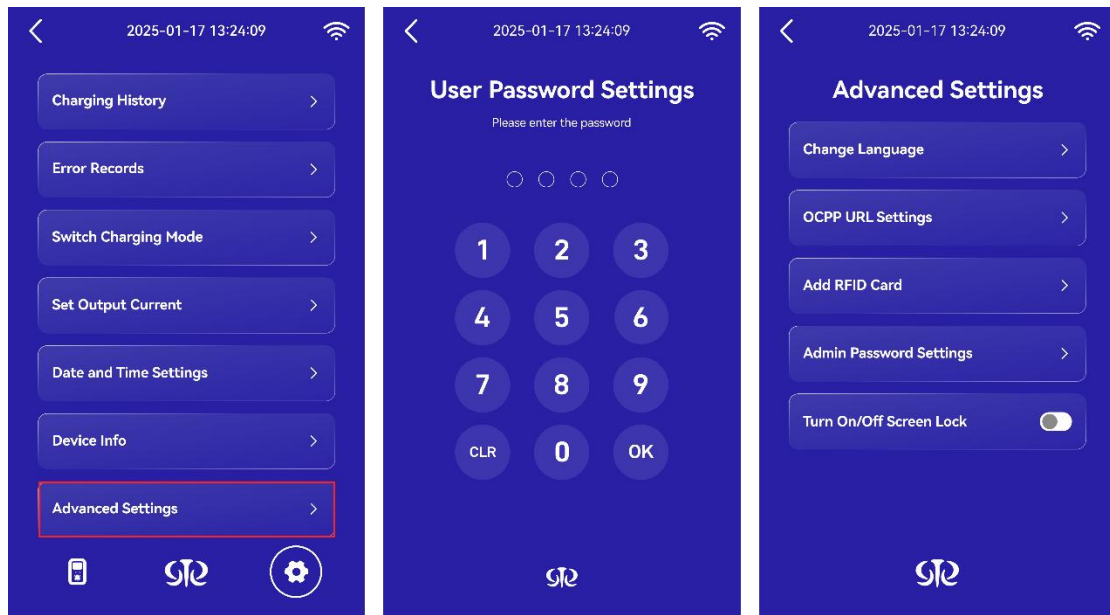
2025-01-17 13:24:09

Charging History

Error Records

Switch Charging Mode

Set Output Current

Date and Time Settings

Device Info

Advanced Settings

2025-01-17 13:24:09

User Password Settings

Please enter the password

1 2 3
4 5 6
7 8 9
CLR 0 OK

2025-01-17 13:24:09

Advanced Settings

Change Language

OCPP URL Settings

Add RFID Card

Admin Password Settings

Turn On/Off Screen Lock